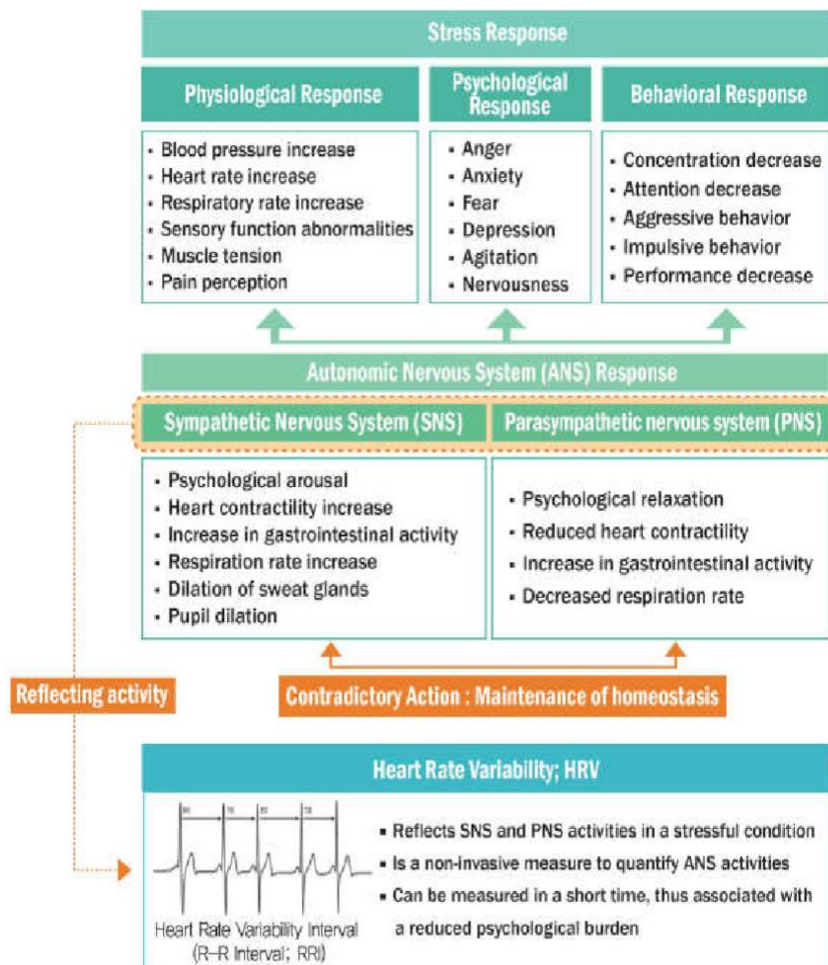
Stress Response

Physiological Response

- Blood pressure increase
- Heart rate increase
- Respiratory rate increase
- Sensory function abnormalities
- Muscle tension
- Pain perception

Psychological Response

- Anger
- Anxiety
- Fear
- Depression
- Agitation
- Nervousness

Behavioral Response

- Concentration decrease
- Attention decrease
- Aggressive behavior
- Impulsive behavior
- Performance decrease

Autonomic Nervous System (ANS) Response

Sympathetic Nervous System (SNS)

- Psychological arousal
- Heart contractility increase
- Increase in gastrointestinal activity
- Respiration rate increase
- Dilation of sweat glands
- Pupil dilation

Parasympathetic nervous system (PNS)

- Psychological relaxation
- Reduced heart contractility
- Increase in gastrointestinal activity
- Decreased respiration rate

Reflecting activity

Contradictory Action : Maintenance of homeostasis

Heart Rate Variability; HRV

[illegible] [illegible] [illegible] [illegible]

Heart Rate Variability Interval (R–R Interval; RRI)

- Reflects SNS and PNS activities in a stressful condition
- Is a non-invasive measure to quantify ANS activities
- Can be measured in a short time, thus associated with a reduced psychological burden